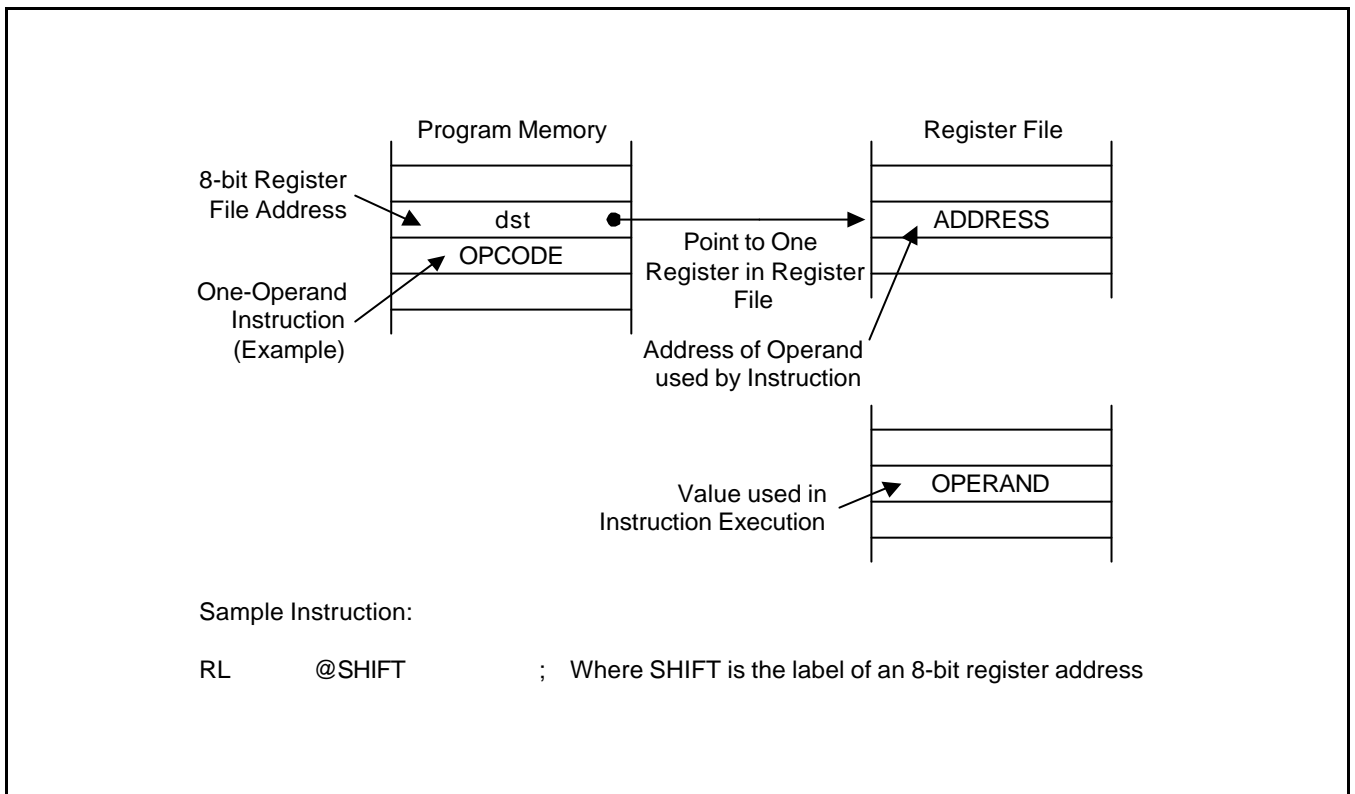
Program Memory

Register File

8-bit Register File Address

dst

ADDRESS

Point to One Register in Register File

OPCODE

One-Operand Instruction (Example)

Address of Operand used by Instruction

Value used in Instruction Execution

OPERAND

Sample Instruction:

RL @SHIFT ; Where SHIFT is the label of an 8-bit register address